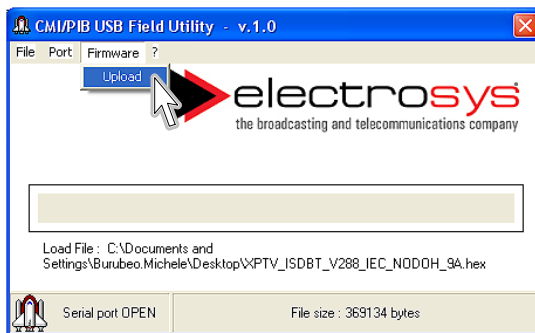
CMI/PIB USB Field Utility - v.1.0

File Port Firmware ?

Upload

electrosys®
the broadcasting and telecommunications company

Load File : C:\Documents and Settings\Burubeo.Michele\Desktop\XPTV_ISDBT_V288_IEC_NODOH_9A.hex

Serial port OPEN

File size : 369134 bytes